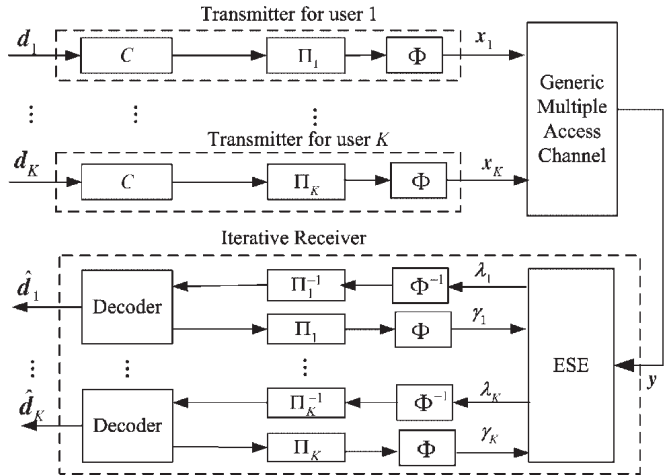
Transmitter for user 1

$d_1$

$C$

$\Pi_1$

$\Phi$

$x_1$

$\vdots$

$\vdots$

$\vdots$

Transmitter for user $K$

$d_K$

$C$

$\Pi_K$

$\Phi$

$x_K$

Generic Multiple Access Channel

Iterative Receiver

$\hat{d}_1$

Decoder

$\Pi_1^{-1}$

$\Phi^{-1}$

$\lambda_1$

$\Pi_1$

$\Phi$

$\gamma_1$

$\vdots$

$\vdots$

$\vdots$

ESE

$y$

$\hat{d}_K$

Decoder

$\Pi_K^{-1}$

$\Phi^{-1}$

$\lambda_K$

$\Pi_K$

$\Phi$

$\gamma_K$